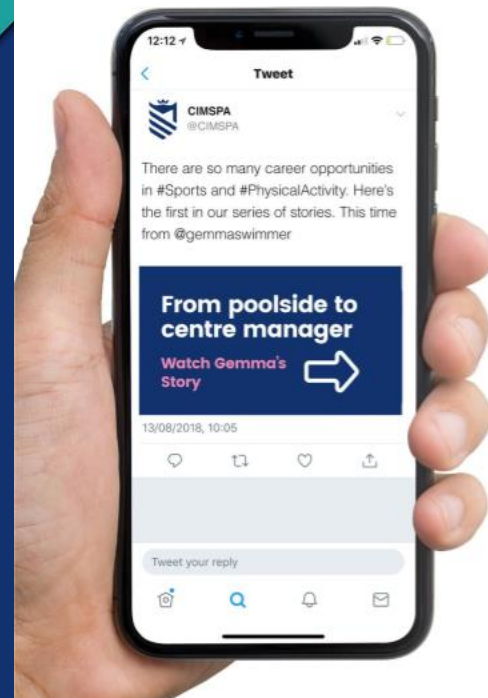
12:12

Tweet

CIMSPA
@CIMSPA

There are so many career opportunities in #Sports and #PhysicalActivity. Here's the first in our series of stories. This time from @gemmaswimmer

From poolside to centre manager

Watch Gemma's Story

13/08/2018, 10:05

Tweet your reply